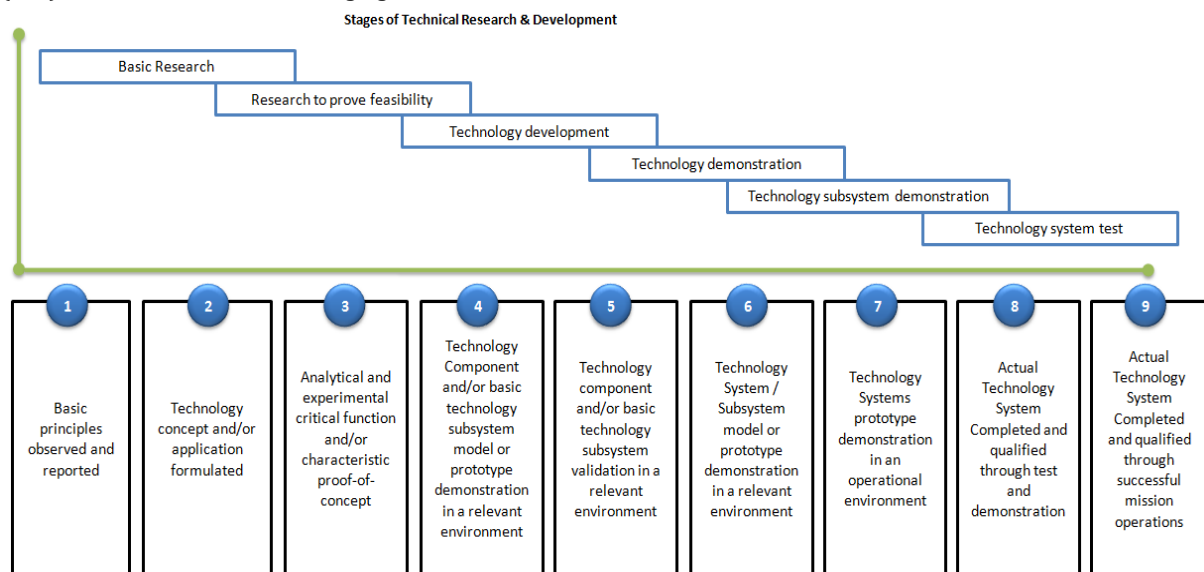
Stages of Technical Research & Development

Basic Research

Research to prove feasibility

Technology development

Technology demonstration

Technology subsystem demonstration

Technology system test

1

Basic principles observed and reported

2

Technology concept and/or application formulated

3

Analytical and experimental critical function and/or characteristic proof-of-concept

4

Technology Component and/or basic technology subsystem model or prototype demonstration in a relevant environment

5

Technology component and/or basic technology subsystem validation in a relevant environment

6

Technology System / Subsystem model or prototype demonstration in a relevant environment

7

Technology Systems prototype demonstration in an operational environment

8

Actual Technology System Completed and qualified through test and demonstration

9

Actual Technology System Completed and qualified through successful mission operations